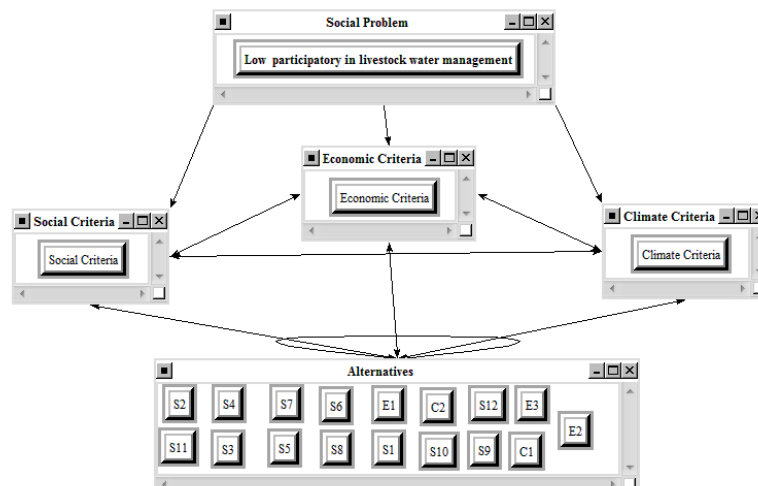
Social Problem

Low participatory in livestock water management

Economic Criteria

Economic Criteria

Social Criteria

Social Criteria

Climate Criteria

Climate Criteria

Alternatives

S2 S4 S7 S6 E1 C2 S12 E3 E2

S11 S3 S5 S8 S1 S10 S9 C1